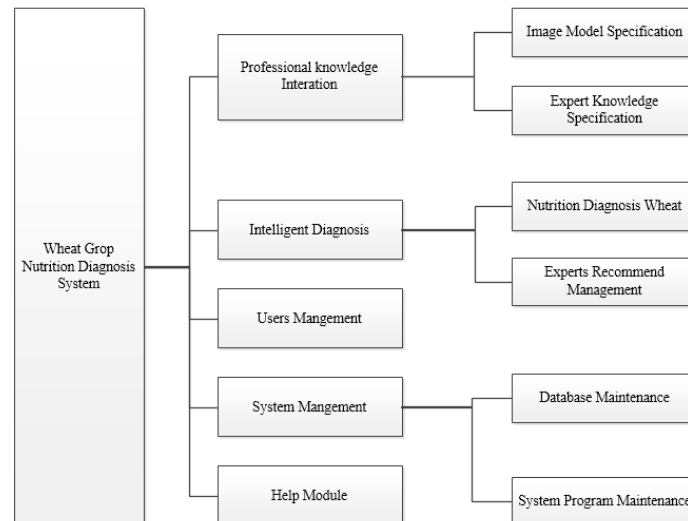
Wheat Grop Nutrition Diagnosis System

Professional knowledge Interation

Image Model Specification

Expert Knowledge Specification

Intelligent Diagnosis

Nutrition Diagnosis Wheat

Experts Recommend Management

Users Mangement

System Mangement

Database Maintenance

System Program Maintenance

Help Module